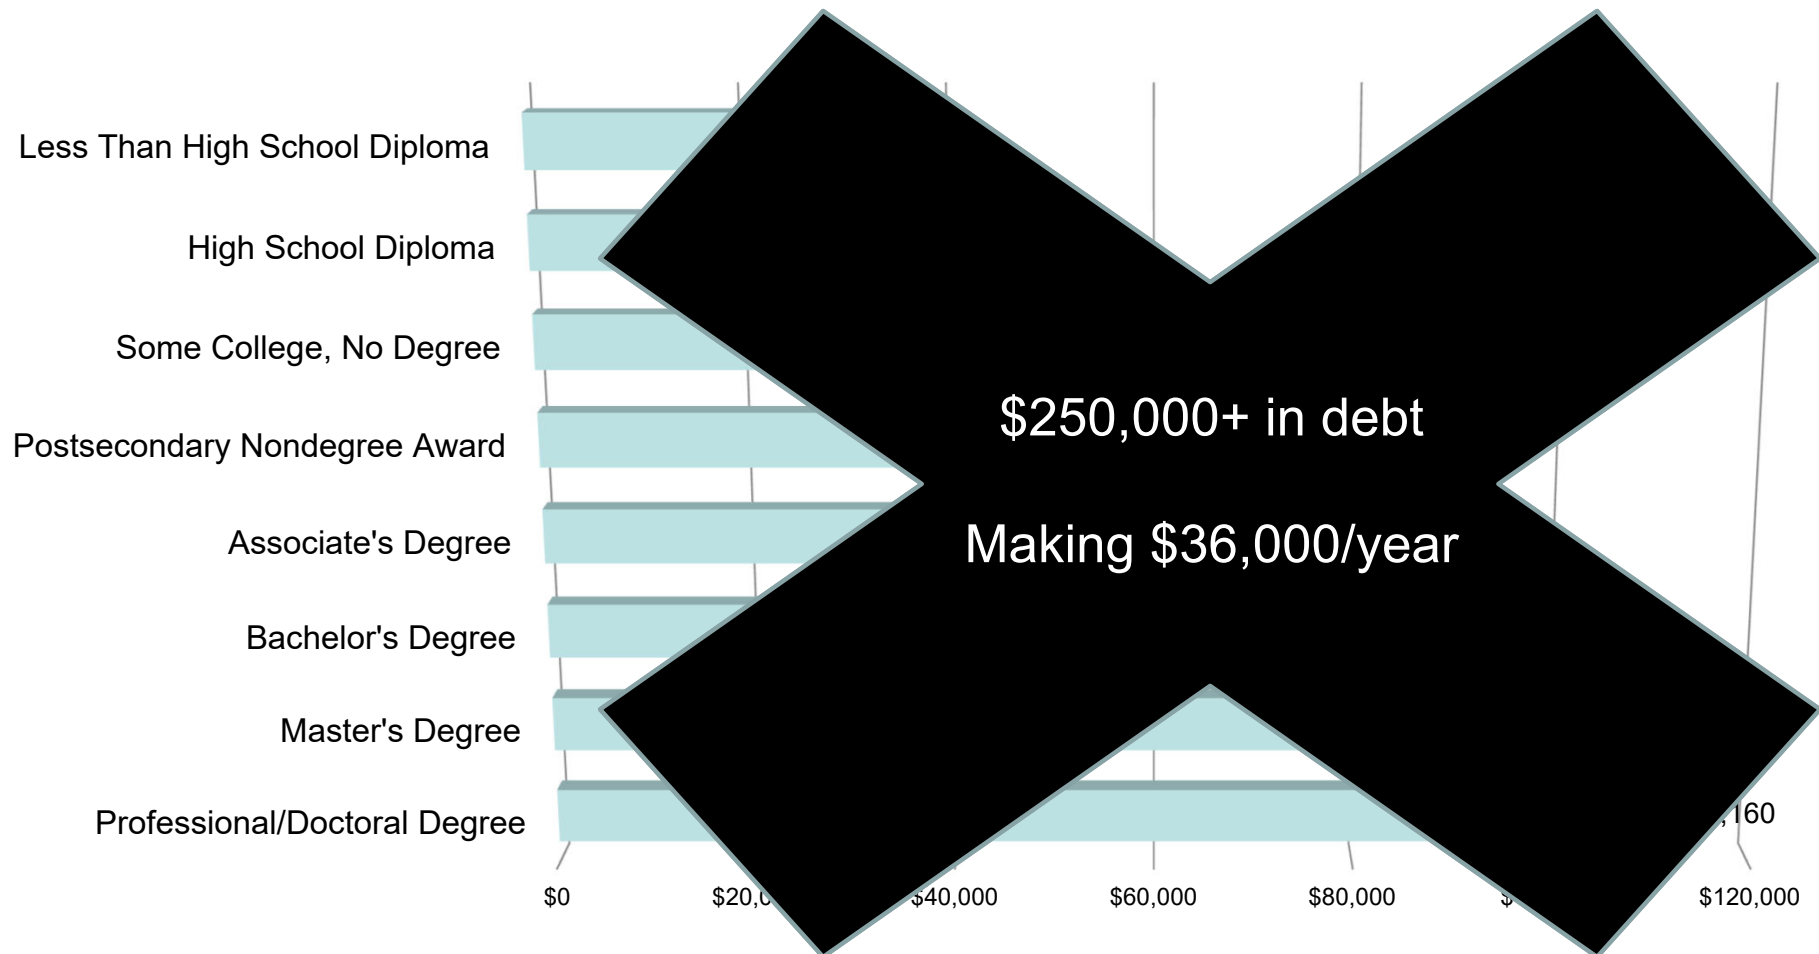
Less Than High School Diploma

High School Diploma

Some College, No Degree

Postsecondary Nondegree Award

Associate's Degree

Bachelor's Degree

Master's Degree

Professional/Doctoral Degree

$250,000+ in debt

Making $36,000/year

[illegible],160

$0

$20,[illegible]

$40,000

$60,000

$80,000

$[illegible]

$120,000